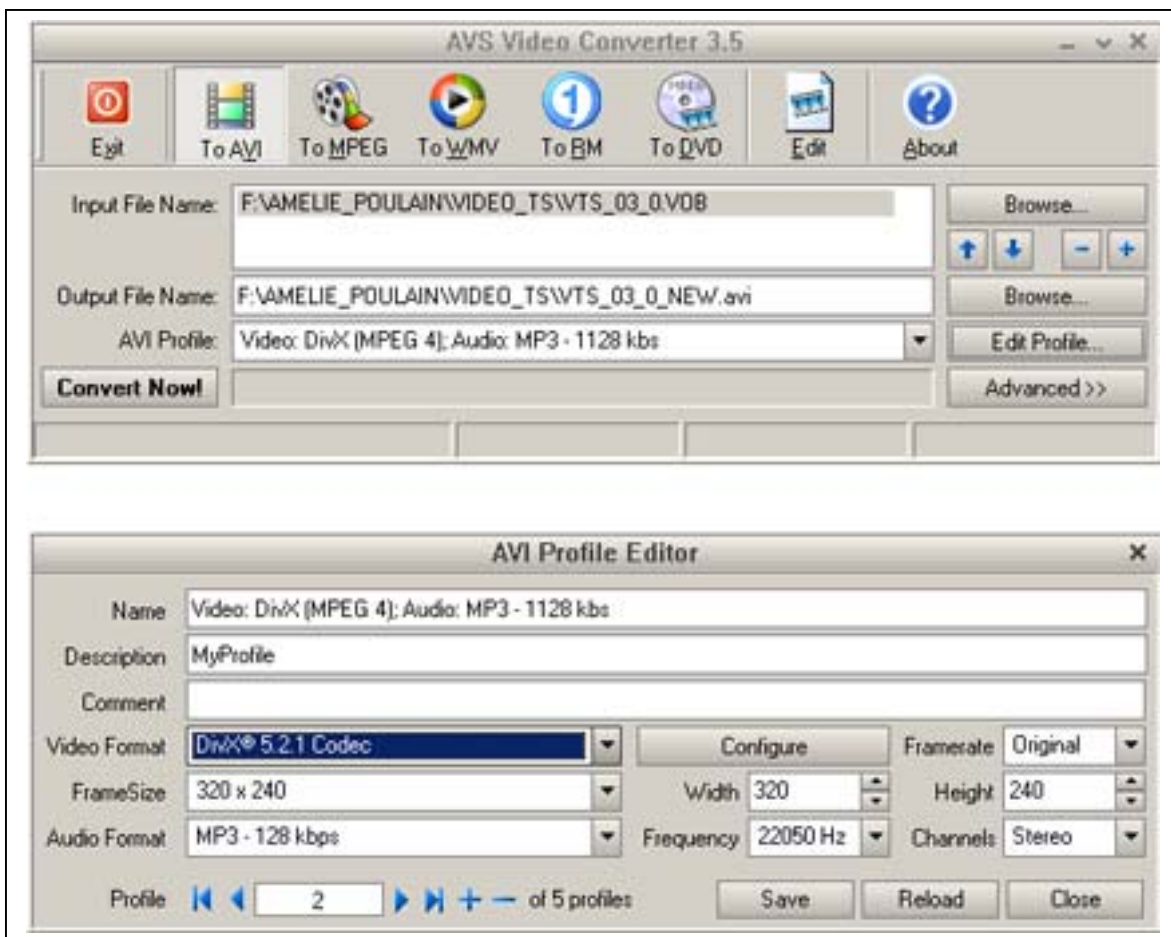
AVS Video Converter 3.5

Exit To AVI To MPEG To WMV To RM To DVD Edit About

Input File Name: F:\AMELIE_POULAIN\VIDEO_TS\VTS_03_0.VOB

Browse...

Output File Name: F:\AMELIE_POULAIN\VIDEO_TS\VTS_03_0_NEW.avi

Browse...

AVI Profile: Video: DivX (MPEG 4); Audio: MP3 - 1128 kbs

Edit Profile...

Convert Now!

Advanced >>

AVI Profile Editor

Name Video: DivX (MPEG 4); Audio: MP3 - 1128 kbs

Description MyProfile

Comment

Video Format DivX® 5.2.1 Codec

Configure

Framerate Original

FrameSize 320 x 240

Width 320

Height 240

Audio Format MP3 - 128 kbps

Frequency 22050 Hz

Channels Stereo

Profile 2 of 5 profiles

Save Reload Close